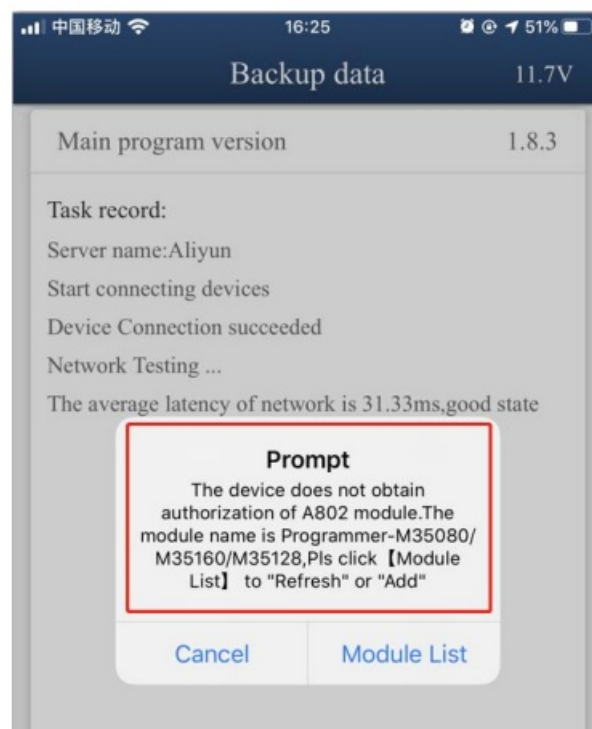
中国移动 16:25 51%

Backup data 11.7V

Main program version 1.8.3

Task record:
Server name:Aliyun
Start connecting devices
Device Connection succeeded
Network Testing ...
The average latency of network is 31.33ms,good state

Prompt
The device does not obtain authorization of A802 module.The module name is Programmer-M35080/M35160/M35128,Pls click【Module List】 to "Refresh" or "Add"

Cancel Module List